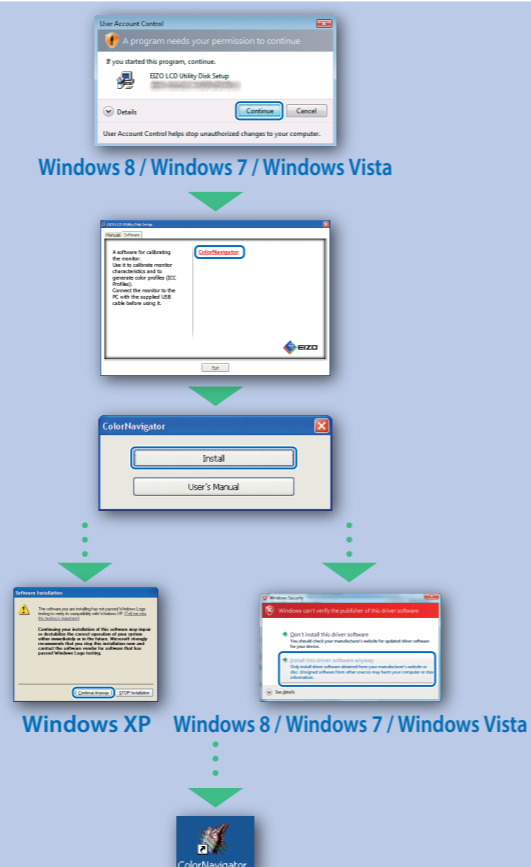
User Account Control

A program needs your permission to continue

If you started this program, continue.

EIZO LCD Utility Disk Setup

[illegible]

Details

Continue

Cancel

User Account Control helps stop unauthorized changes to your computer.

Windows 8 / Windows 7 / Windows Vista

EIZO LCD Utility Disk Setup

Manual

Software

A software for calibrating the monitor. Use it to calibrate monitor characteristics and to generate color profiles (ICC Profiles). Connect the monitor to the PC with the supplied USB cable before using it.

ColorNavigator

EIZO

Exit

ColorNavigator

Install

User's Manual

Software Installation

The software you are installing has not passed Windows Logo testing to verify its compatibility with Windows XP. (Tell me why this testing is important.)

Continuing your installation of this software may impair or destabilize the correct operation of your system either immediately or in the future. Microsoft strongly recommends that you stop this installation now and contact the software vendor for software that has passed Windows Logo testing.

Continue Anyway

STOP Installation

Windows Security

Windows can't verify the publisher of this driver software

Don't install this driver software

You should check your manufacturer's website for updated driver software for your device.

Install this driver software anyway

Only install driver software obtained from your manufacturer's website or disc. Unsigned software from other sources may harm your computer or steal information.

See details

Windows XP

Windows 8 / Windows 7 / Windows Vista

ColorNavigator